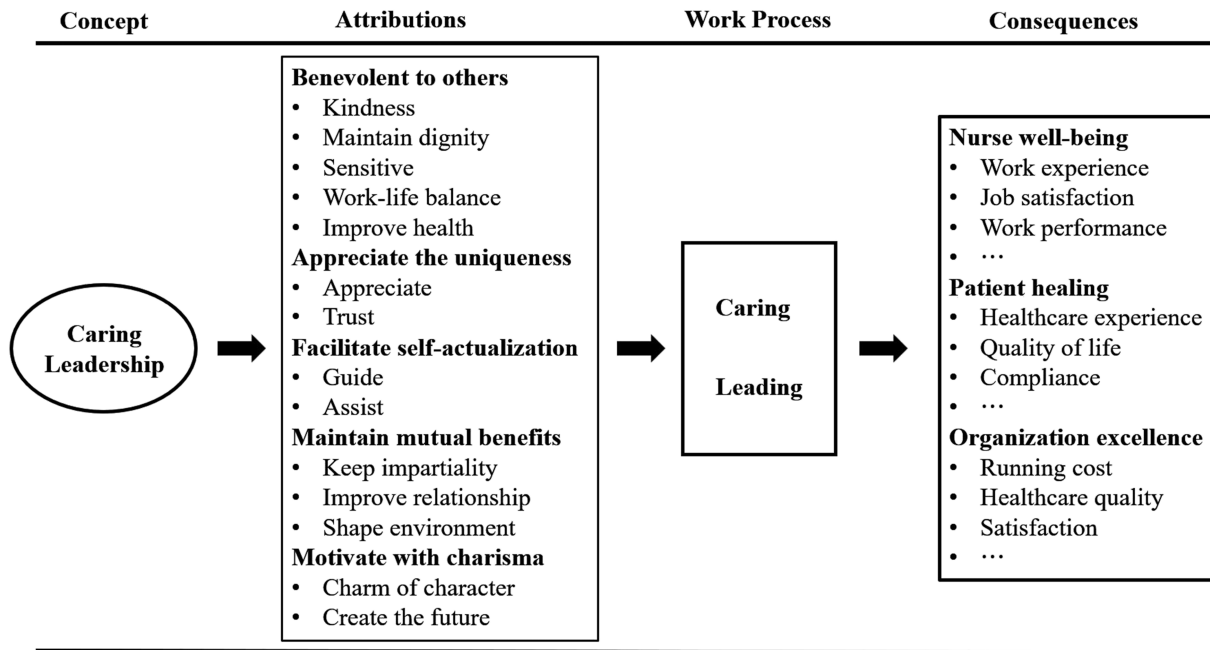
Concept

Attributions

Work Process

Consequences

Caring Leadership

**Benevolent to others**
- Kindness
- Maintain dignity
- Sensitive
- Work-life balance
- Improve health

**Appreciate the uniqueness**
- Appreciate
- Trust

**Facilitate self-actualization**
- Guide
- Assist

**Maintain mutual benefits**
- Keep impartiality
- Improve relationship
- Shape environment

**Motivate with charisma**
- Charm of character
- Create the future

Caring

Leading

**Nurse well-being**
- Work experience
- Job satisfaction
- Work performance
- …

**Patient healing**
- Healthcare experience
- Quality of life
- Compliance
- …

**Organization excellence**
- Running cost
- Healthcare quality
- Satisfaction
- …